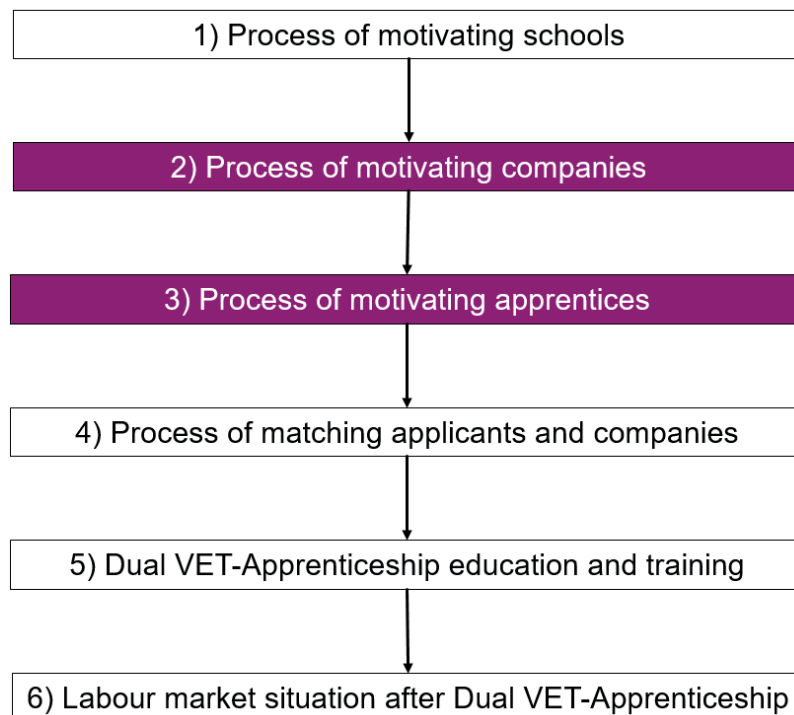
1) Process of motivating schools

2) Process of motivating companies

3) Process of motivating apprentices

4) Process of matching applicants and companies

5) Dual VET-Apprenticeship education and training

6) Labour market situation after Dual VET-Apprenticeship